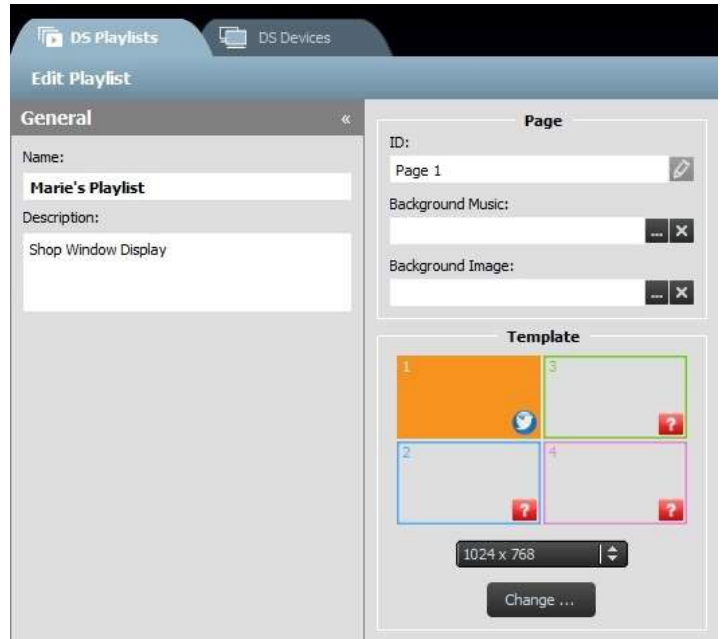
DS Playlists
DS Devices
Edit Playlist
General
«
Name:
Marie's Playlist
Description:
Shop Window Display
Page
ID:
Page 1
Background Music:
...
×
Background Image:
...
×
Template
1
3
?
2
?
4
?
1024 x 768
Change ...